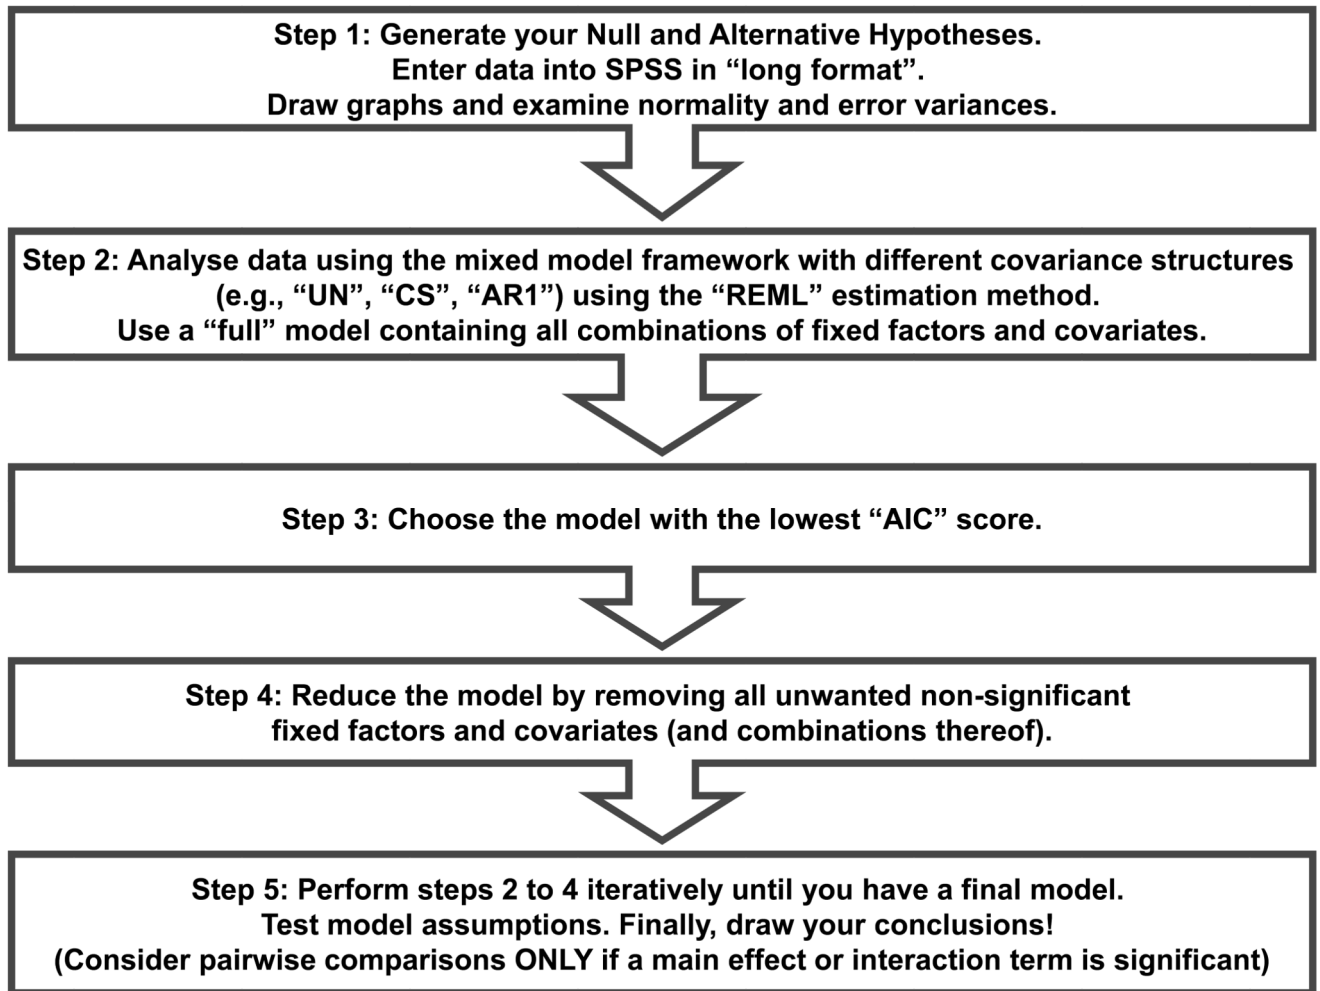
Step 1: Generate your Null and Alternative Hypotheses.
Enter data into SPSS in “long format”.
Draw graphs and examine normality and error variances.

Step 2: Analyse data using the mixed model framework with different covariance structures (e.g., “UN”, “CS”, “AR1”) using the “REML” estimation method.
Use a “full” model containing all combinations of fixed factors and covariates.

Step 3: Choose the model with the lowest “AIC” score.

Step 4: Reduce the model by removing all unwanted non-significant fixed factors and covariates (and combinations thereof).

Step 5: Perform steps 2 to 4 iteratively until you have a final model.
Test model assumptions. Finally, draw your conclusions!
(Consider pairwise comparisons ONLY if a main effect or interaction term is significant)